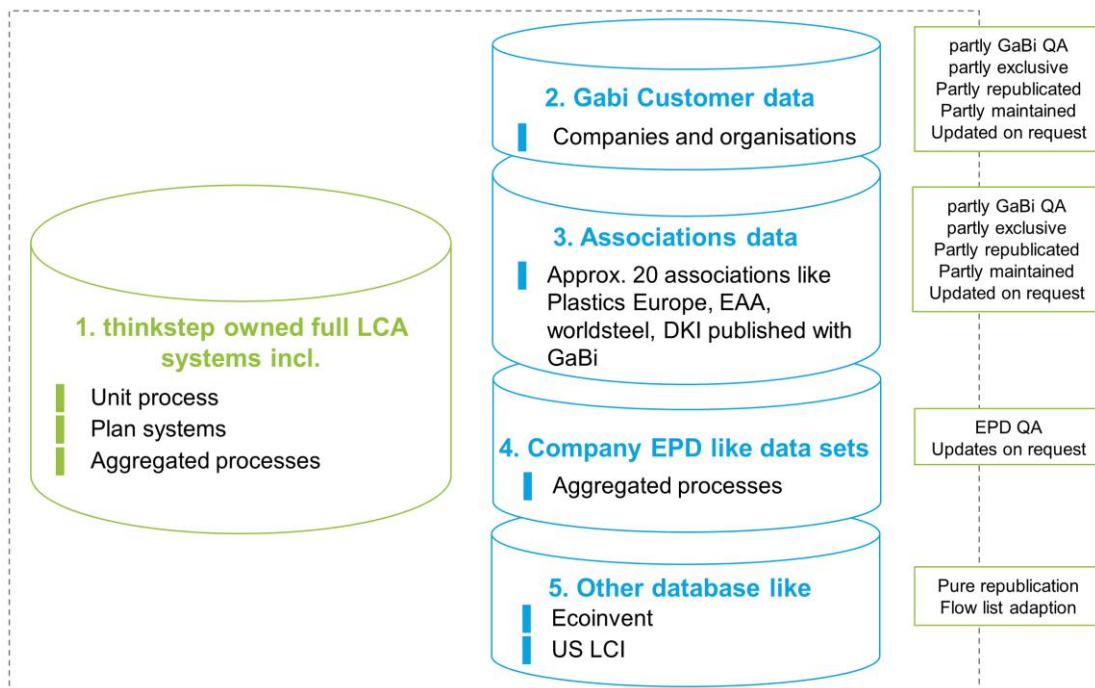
1. thinkstep owned full LCA systems incl.

Unit process
Plan systems
Aggregated processes

2. Gabi Customer data

Companies and organisations

partly GaBi QA
partly exclusive
Partly republicated
Partly maintained
Updated on request

3. Associations data

Approx. 20 associations like Plastics Europe, EAA, worldsteel, DKI published with GaBi

partly GaBi QA
partly exclusive
Partly republicated
Partly maintained
Updated on request

4. Company EPD like data sets

Aggregated processes

EPD QA
Updates on request

5. Other database like

Ecoinvent
US LCI

Pure republication
Flow list adaption